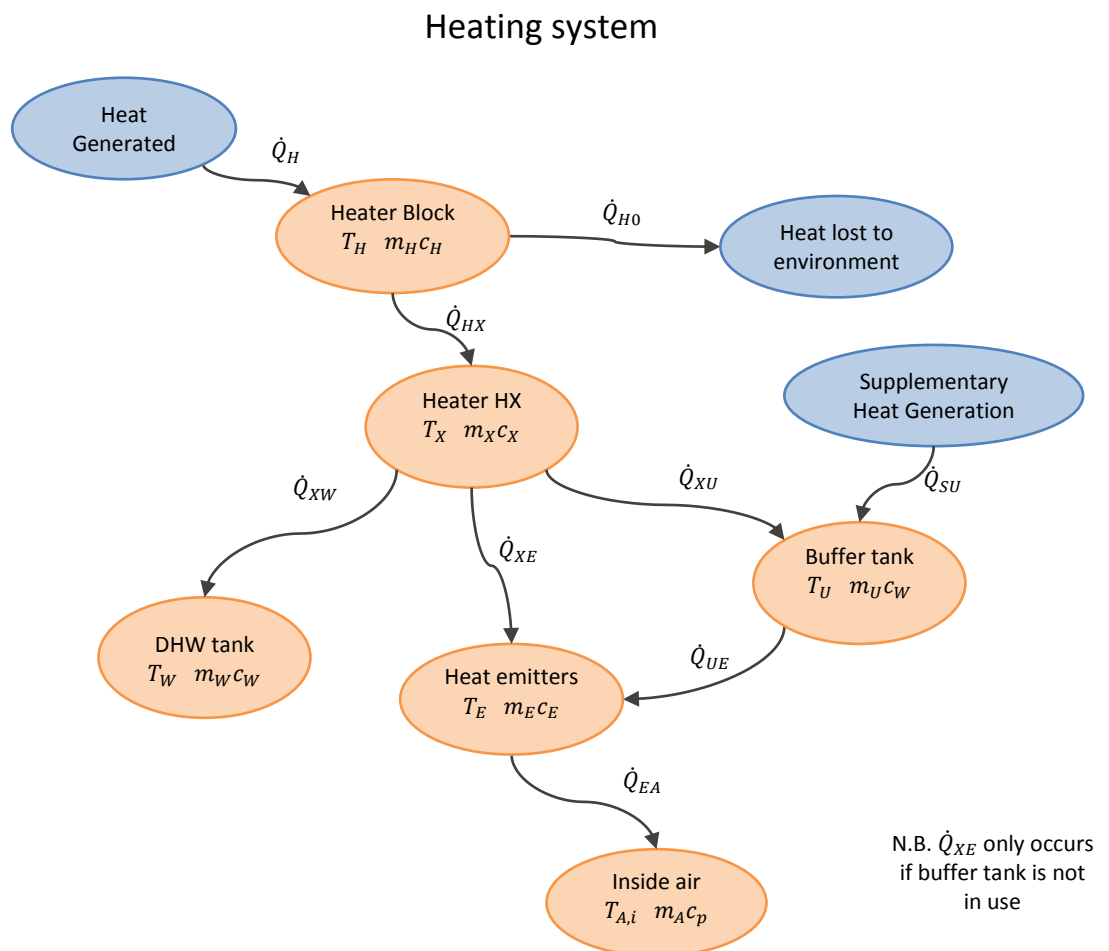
Heating system

Heat Generated

$\dot{Q}_H$

Heater Block
$T_H \quad m_H c_H$

$\dot{Q}_{H0}$

Heat lost to environment

$\dot{Q}_{HX}$

Heater HX
$T_X \quad m_X c_X$

Supplementary Heat Generation

$\dot{Q}_{XW}$

$\dot{Q}_{XU}$

$\dot{Q}_{SU}$

$\dot{Q}_{XE}$

Buffer tank
$T_U \quad m_U c_W$

DHW tank
$T_W \quad m_W c_W$

$\dot{Q}_{UE}$

Heat emitters
$T_E \quad m_E c_E$

$\dot{Q}_{EA}$

Inside air
$T_{A,i} \quad m_A c_p$

N.B. $\dot{Q}_{XE}$ only occurs if buffer tank is not in use